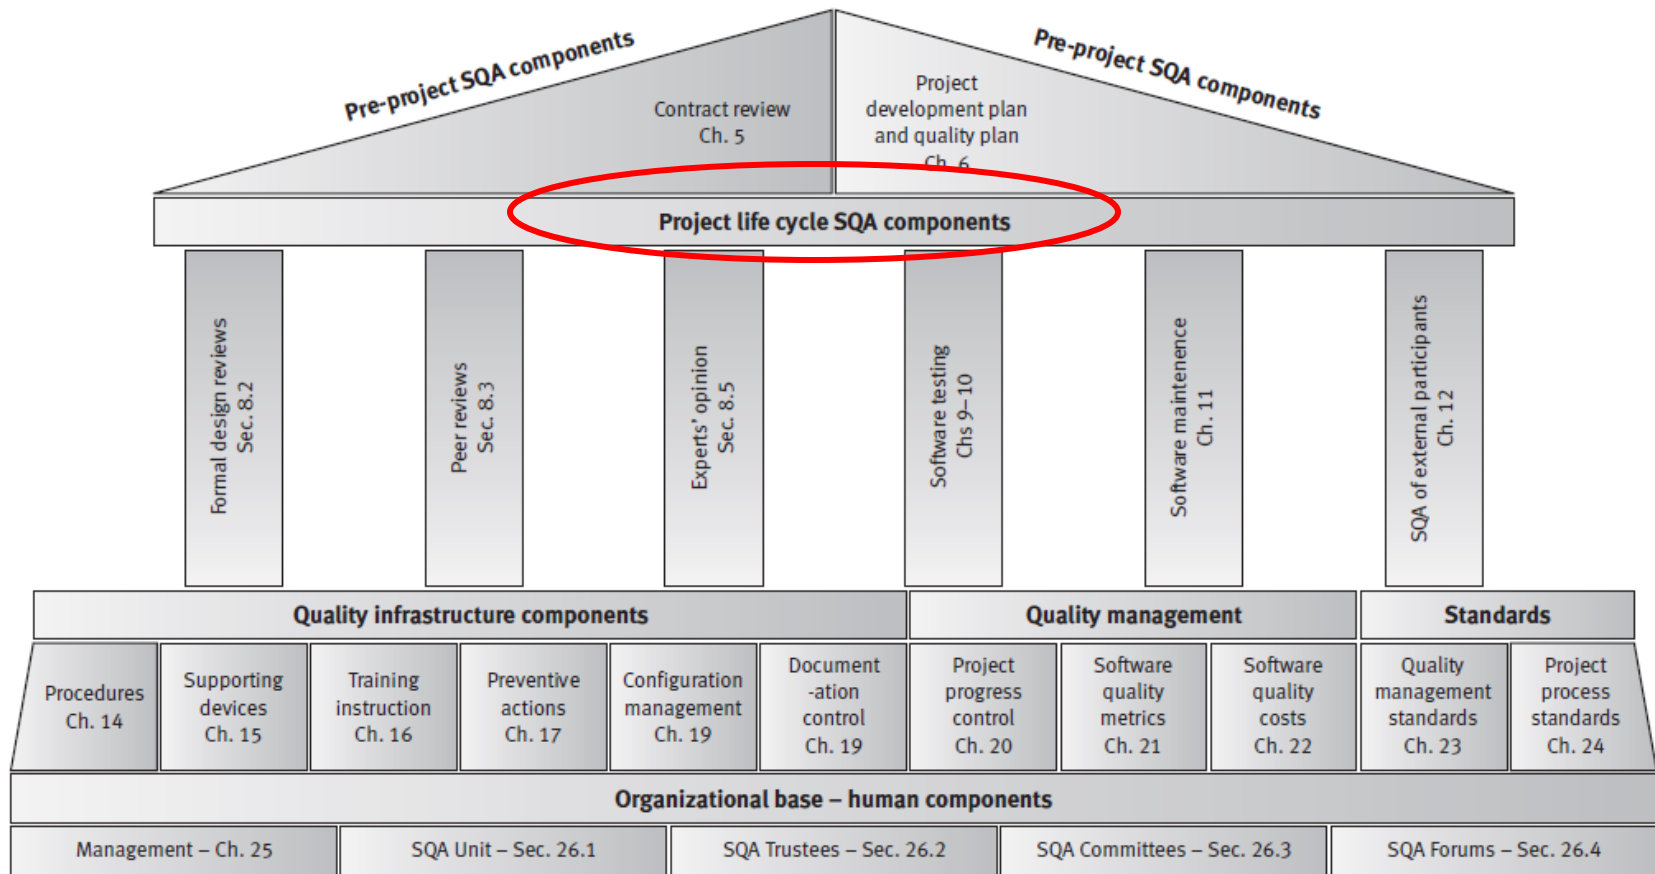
Pre-project SQA components

Pre-project SQA components

Contract review
Ch. 5

Project development plan and quality plan
Ch. 6

Project life cycle SQA components

Formal design reviews
Sec. 8.2

Peer reviews
Sec. 8.3

Experts' opinion
Sec. 8.5

Software testing
Chs 9–10

Software maintenence
Ch. 11

SQA of external participants
Ch. 12

Quality infrastructure components

Quality management

Standards

Procedures
Ch. 14

Supporting devices
Ch. 15

Training instruction
Ch. 16

Preventive actions
Ch. 17

Configuration management
Ch. 19

Document -ation control
Ch. 19

Project progress control
Ch. 20

Software quality metrics
Ch. 21

Software quality costs
Ch. 22

Quality management standards
Ch. 23

Project process standards
Ch. 24

Organizational base – human components

Management – Ch. 25

SQA Unit – Sec. 26.1

SQA Trustees – Sec. 26.2

SQA Committees – Sec. 26.3

SQA Forums – Sec. 26.4